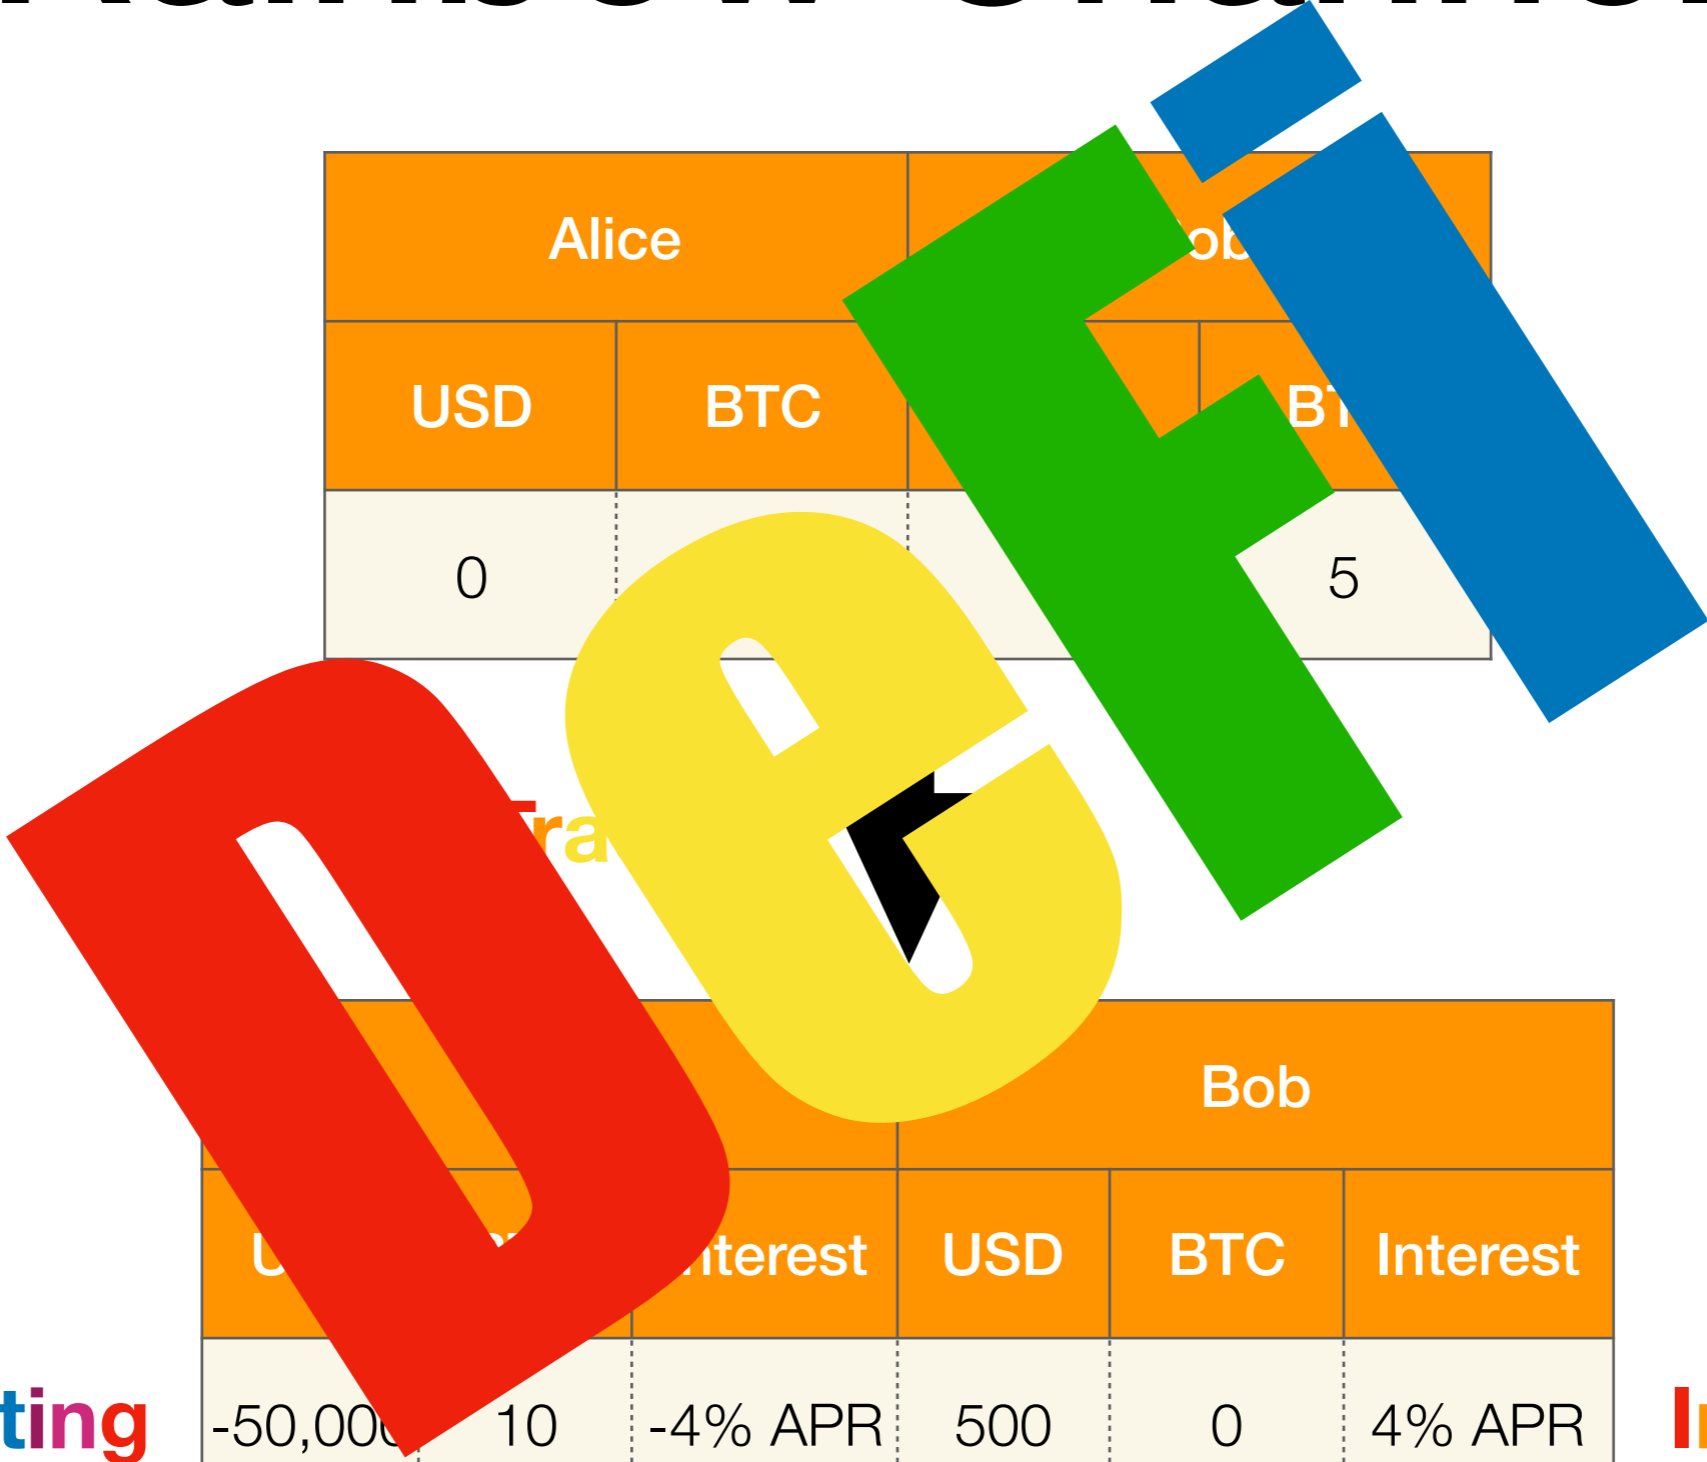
DeFi

| Alice | | Bob | |
|---|---|---|---|
| USD | BTC | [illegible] | BT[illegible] |
| 0 | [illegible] | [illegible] | 5 |

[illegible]ra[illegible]

| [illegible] | | | Bob | | |
|---|---|---|---|---|---|
| U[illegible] | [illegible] | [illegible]nterest | USD | BTC | Interest |
| -50,00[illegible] | 10 | -4% APR | 500 | 0 | 4% APR |

ting

I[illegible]